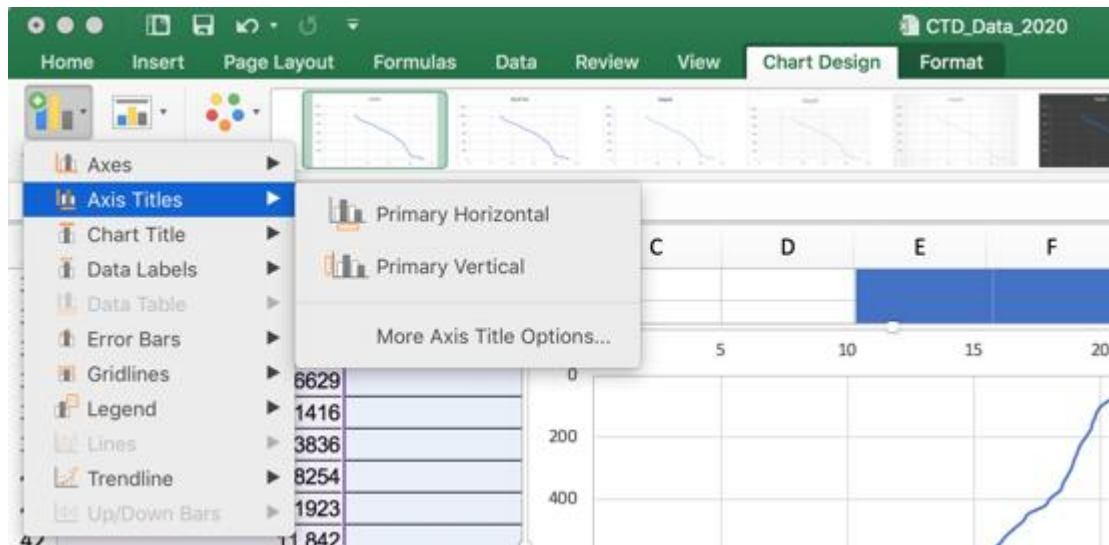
CTD_Data_2020

Home Insert Page Layout Formulas Data Review View Chart Design Format

Axes
Axis Titles
Chart Title
Data Labels
Data Table
Error Bars
Gridlines
Legend
Lines
Trendline
Up/Down Bars

Primary Horizontal
Primary Vertical
More Axis Title Options...

C D E F

5 10 15 20

6629
1416
3836
8254
1923
11842
42

0
200
400